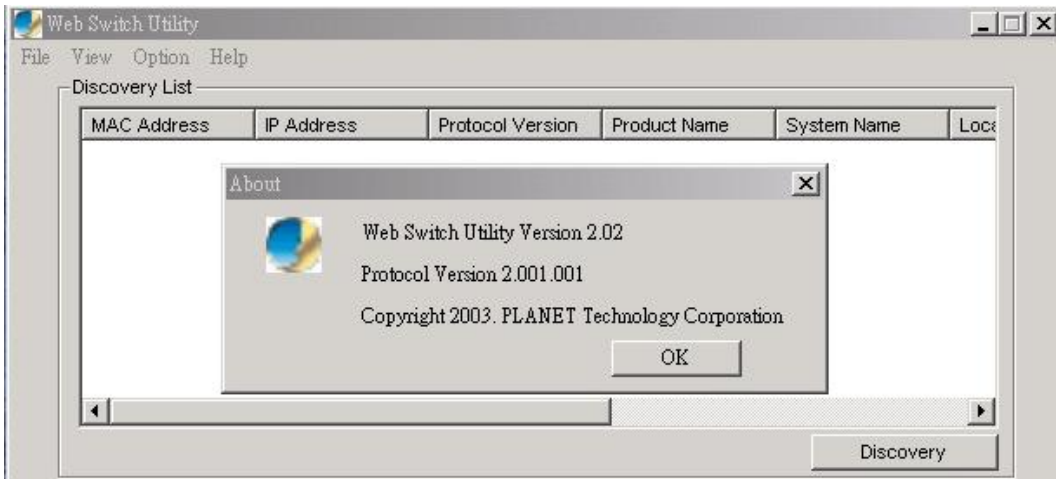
Web Switch Utility

File View Option Help

Discovery List

| MAC Address | IP Address | Protocol Version | Product Name | System Name | Loca |
|---|---|---|---|---|---|

About

Web Switch Utility Version 2.02

Protocol Version 2.001.001

Copyright 2003. PLANET Technology Corporation

OK

Discovery